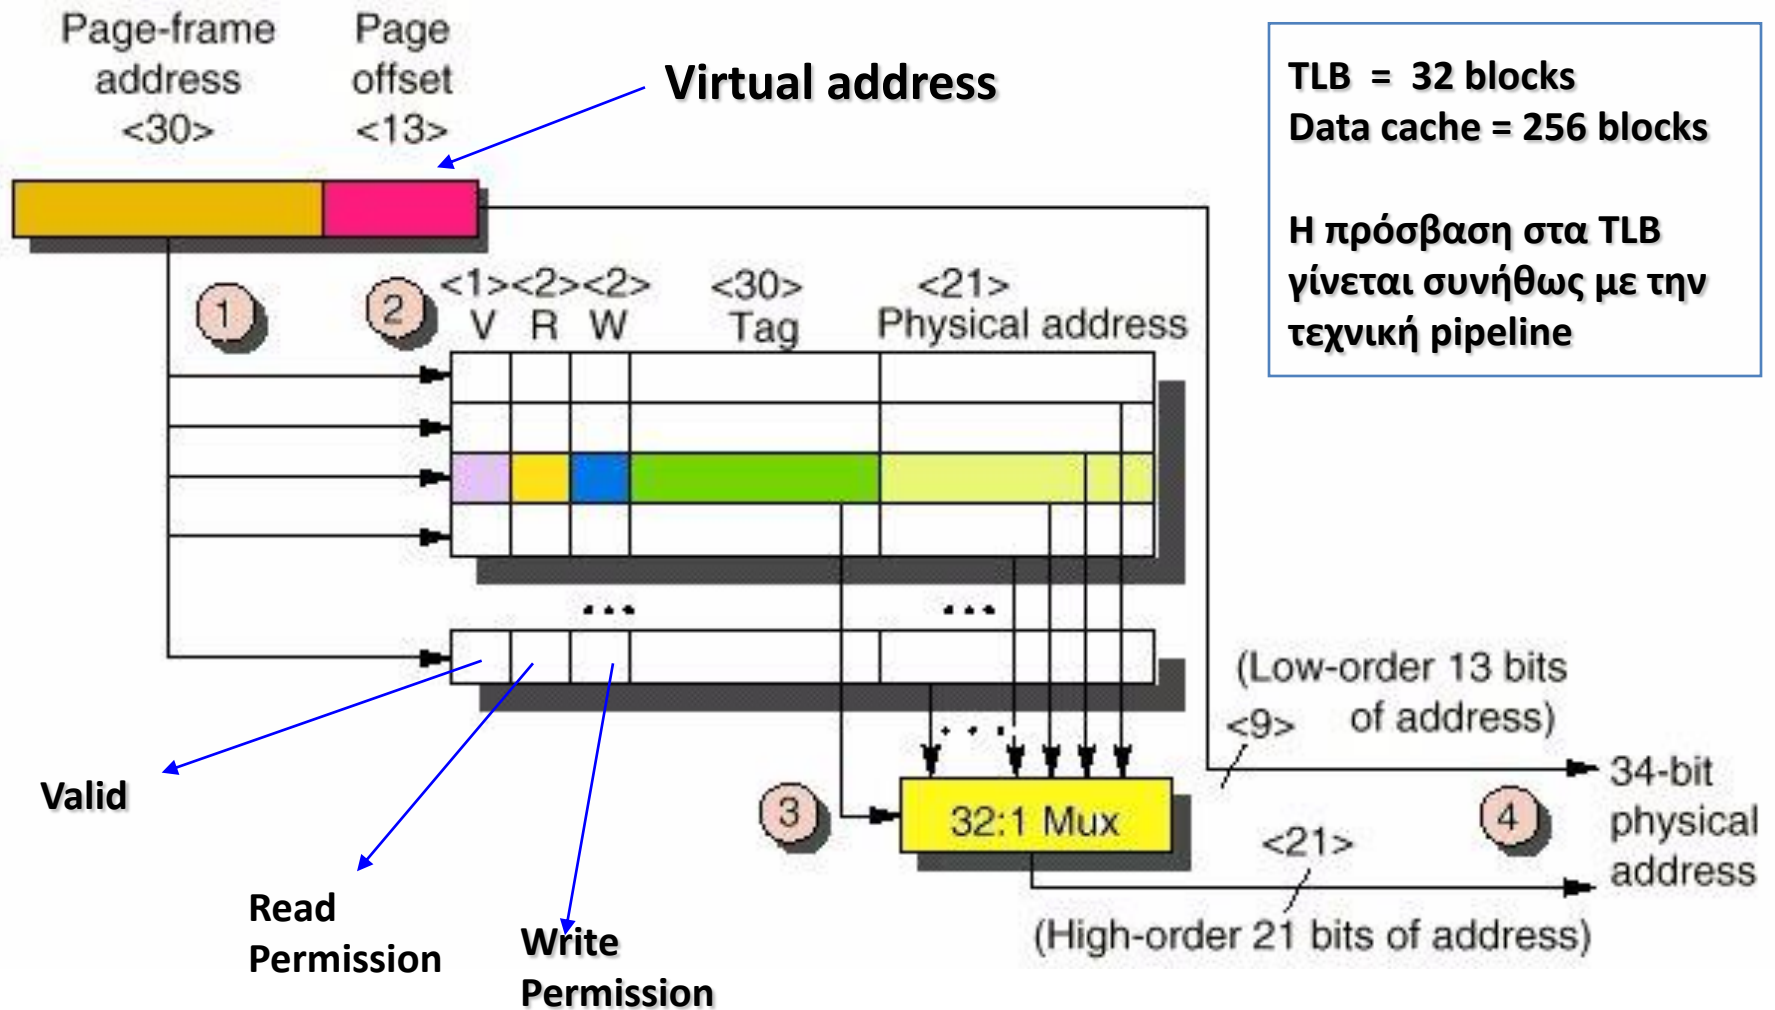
Page-frame address <30>

Page offset <13>

Virtual address

TLB = 32 blocks
Data cache = 256 blocks

Η πρόσβαση στα TLB γίνεται συνήθως με την τεχνική pipeline

1

2

<1><2><2>
V R W

<30>
Tag

<21>
Physical address

...

...

(Low-order 13 bits of address)

<9>

34-bit physical address

3

32:1 Mux

<21>

4

(High-order 21 bits of address)

Valid

Read Permission

Write Permission